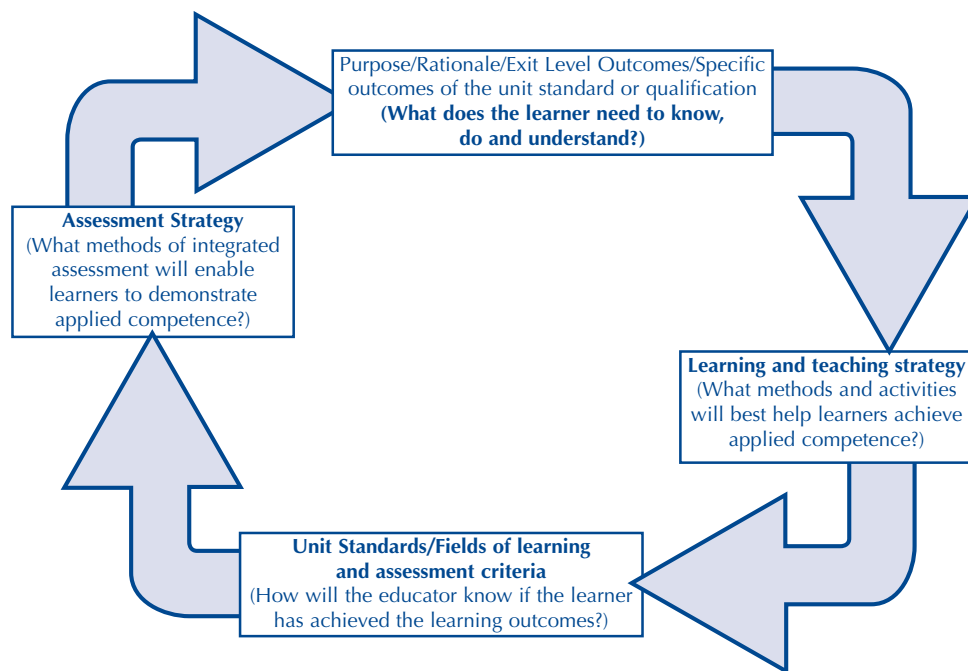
Purpose/Rationale/Exit Level Outcomes/Specific outcomes of the unit standard or qualification
**(What does the learner need to know, do and understand?)**

**Learning and teaching strategy**
(What methods and activities will best help learners achieve applied competence?)

**Unit Standards/Fields of learning and assessment criteria**
(How will the educator know if the learner has achieved the learning outcomes?)

**Assessment Strategy**
(What methods of integrated assessment will enable learners to demonstrate applied competence?)